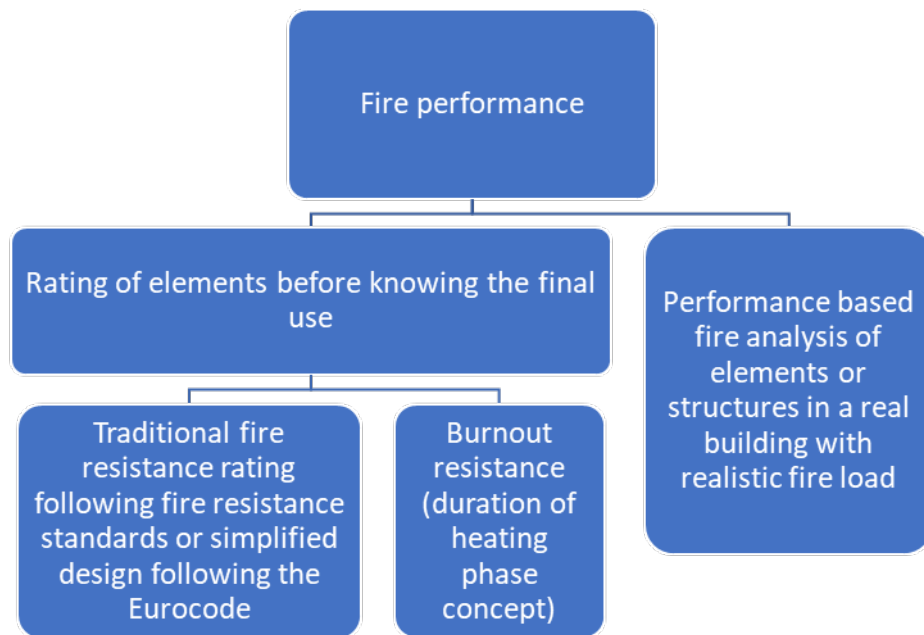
Fire performance

Rating of elements before knowing the final use

Traditional fire resistance rating following fire resistance standards or simplified design following the Eurocode

Burnout resistance (duration of heating phase concept)

Performance based fire analysis of elements or structures in a real building with realistic fire load